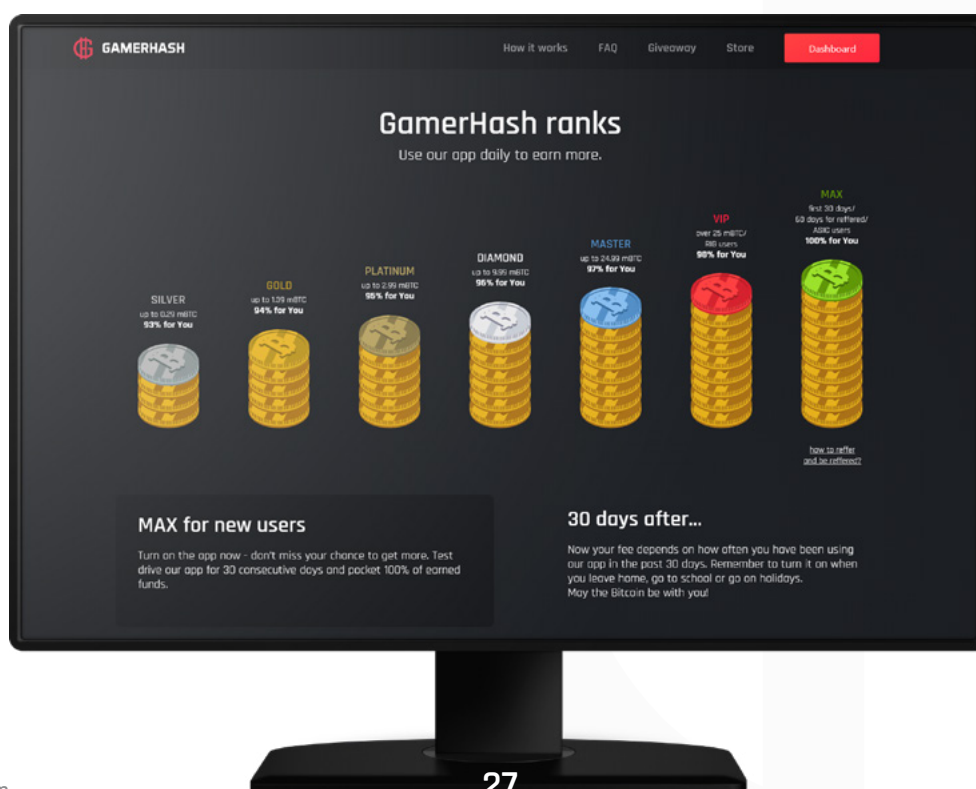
GAMERHASH

How it works FAQ Giveaway Store Dashboard

GamerHash ranks

Use our app daily to earn more.

SILVER
up to 0.29 mBTC
93% for You

GOLD
up to 1.39 mBTC
94% for You

PLATINUM
up to 2.99 mBTC
95% for You

DIAMOND
up to 9.99 mBTC
96% for You

MASTER
up to 24.99 mBTC
97% for You

VIP
over 25 mBTC/
RIG users
98% for You

MAX
first 30 days/
60 days for reffered/
ASIC users
100% for You

how to reffer and be reffered?

MAX for new users

Turn on the app now - don't miss your chance to get more. Test drive our app for 30 consecutive days and pocket 100% of earned funds.

30 days after...

Now your fee depends on how often you have been using our app in the past 30 days. Remember to turn it on when you leave home, go to school or go on holidays.
May the Bitcoin be with you!

27